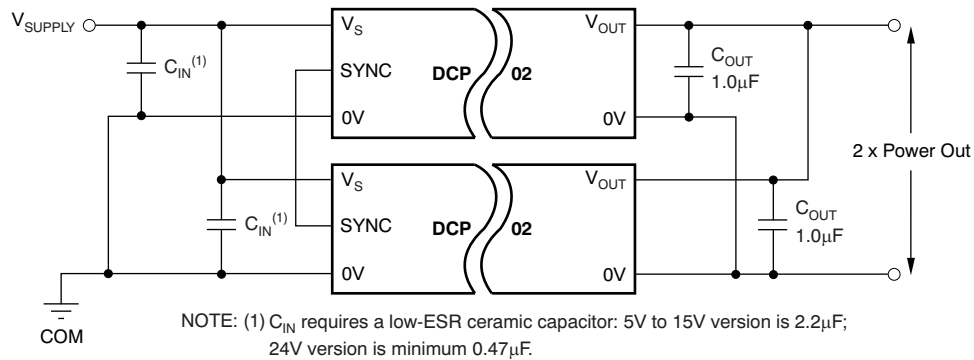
$V_{SUPPLY}$

$C_{IN}^{(1)}$

$V_S$

SYNC

DCP

0V

02

$V_{OUT}$

0V

$C_{OUT}$ 1.0μF

2 x Power Out

$V_S$

$C_{IN}^{(1)}$

SYNC

DCP

0V

02

$V_{OUT}$

0V

$C_{OUT}$ 1.0μF

COM

NOTE: (1) $C_{IN}$ requires a low-ESR ceramic capacitor: 5V to 15V version is 2.2μF; 24V version is minimum 0.47μF.